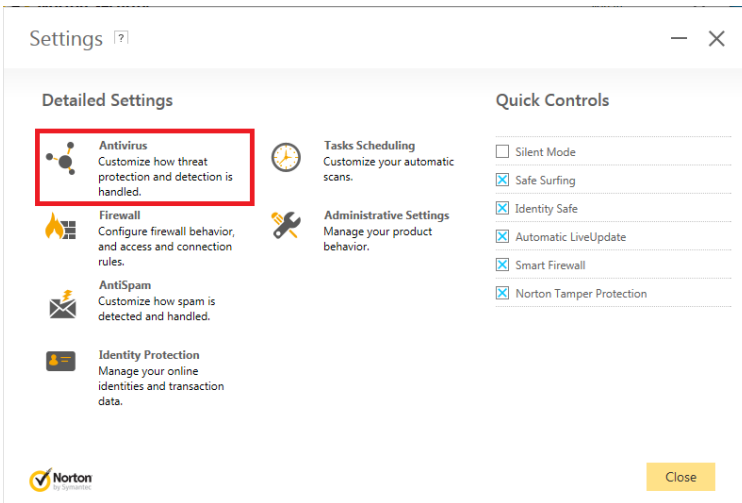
Settings ?

Detailed Settings

Antivirus
Customize how threat protection and detection is handled.

Firewall
Configure firewall behavior, and access and connection rules.

AntiSpam
Customize how spam is detected and handled.

Identity Protection
Manage your online identities and transaction data.

Tasks Scheduling
Customize your automatic scans.

Administrative Settings
Manage your product behavior.

Quick Controls

Silent Mode
Safe Surfing
Identity Safe
Automatic LiveUpdate
Smart Firewall
Norton Tamper Protection

Norton by Symantec

Close